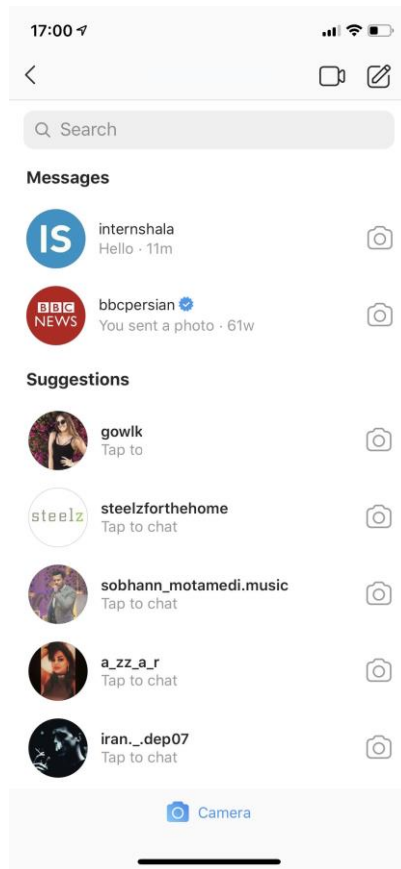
17:00

Search

Messages

IS
internshala
Hello · 11m

BBC NEWS
bbcpersian
You sent a photo · 61w

Suggestions

gowlk
Tap to

steelz
steelzforthehome
Tap to chat

sobhann_motamedi.music
Tap to chat

a_zz_a_r
Tap to chat

iran._.dep07
Tap to chat

Camera